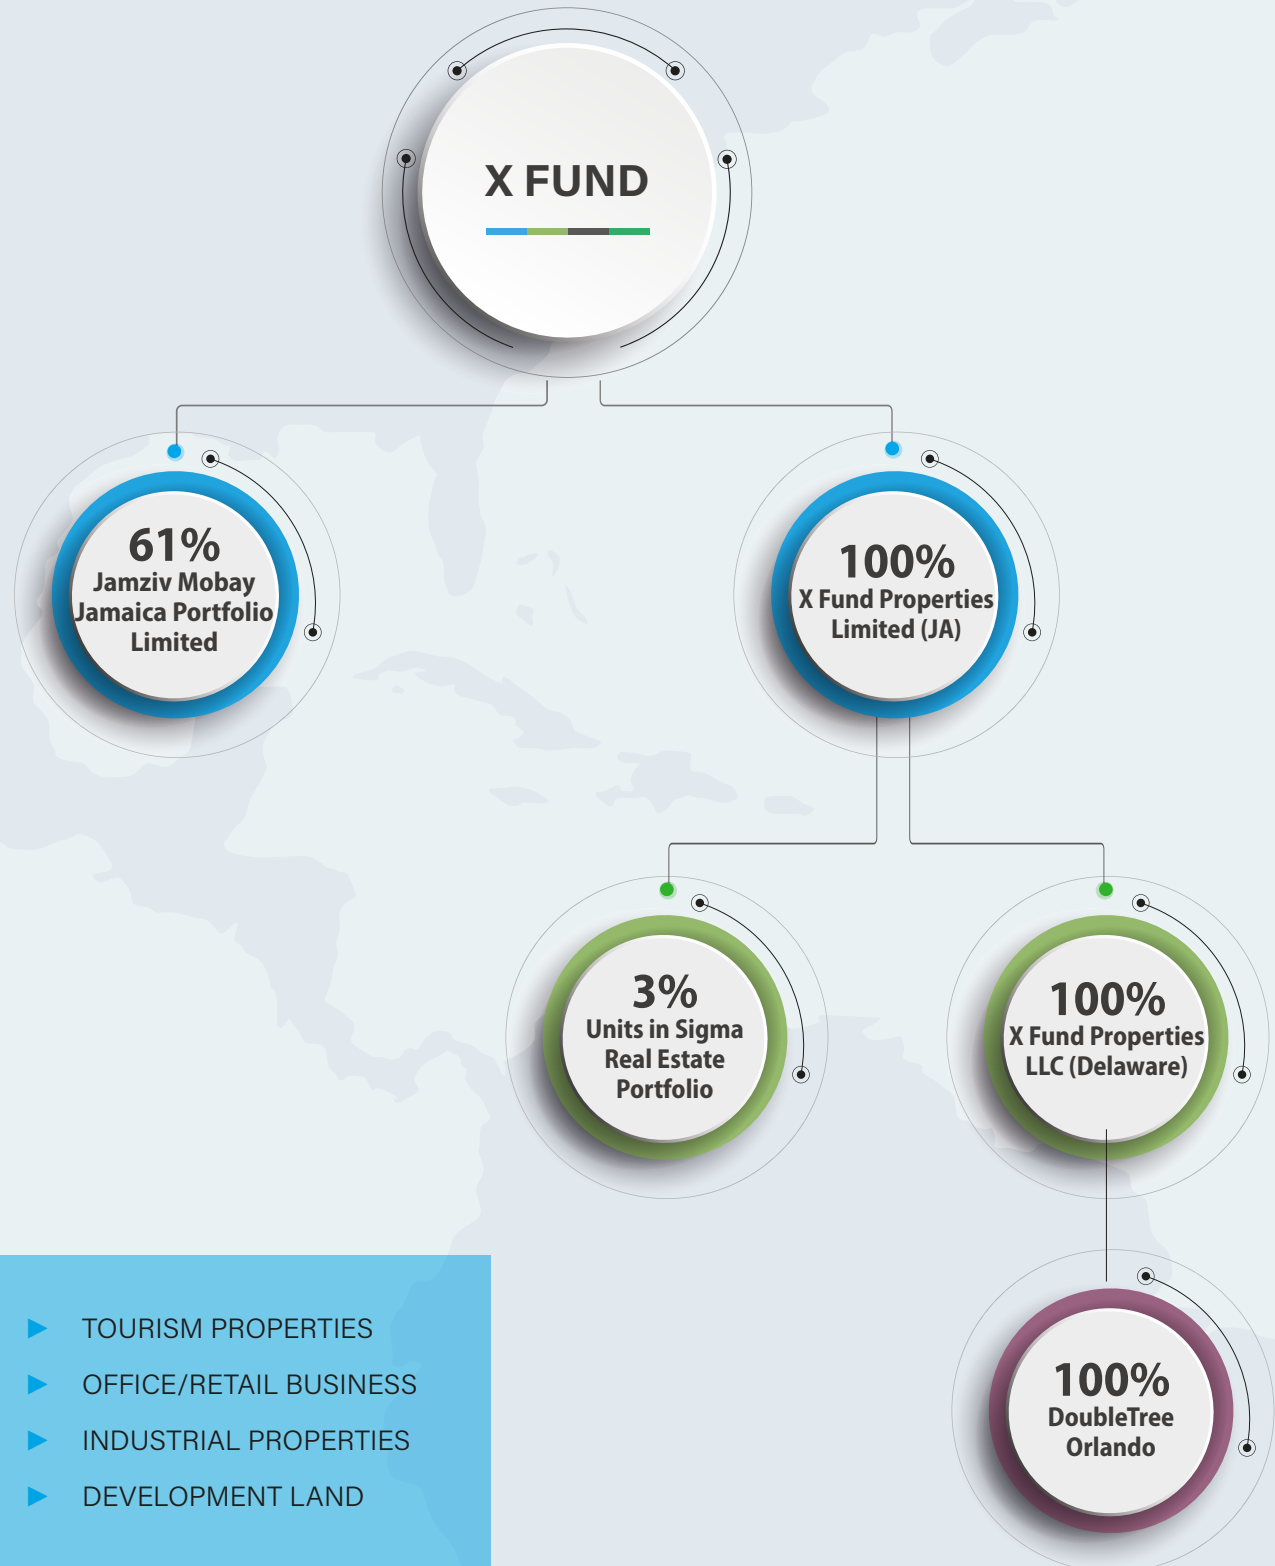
X FUND

61%
Jamziv Mobay Jamaica Portfolio Limited

100%
X Fund Properties Limited (JA)

3%
Units in Sigma Real Estate Portfolio

100%
X Fund Properties LLC (Delaware)

100%
DoubleTree Orlando

TOURISM PROPERTIES
OFFICE/RETAIL BUSINESS
INDUSTRIAL PROPERTIES
DEVELOPMENT LAND